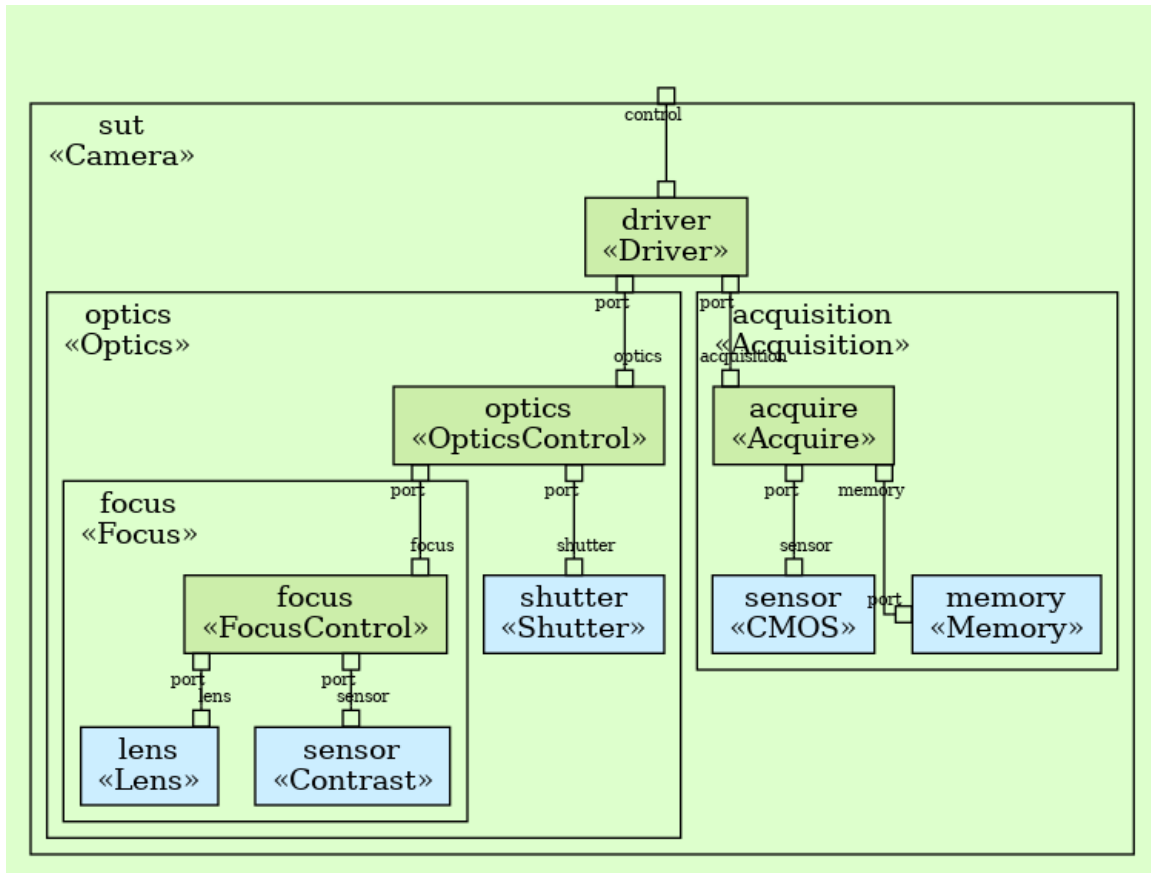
control

sut
«Camera»

driver
«Driver»

port

port

optics
«Optics»

acquisition
«Acquisition»

optics

acquisition

optics
«OpticsControl»

acquire
«Acquire»

port

port

port

memory

focus
«Focus»

focus

shutter

sensor

focus
«FocusControl»

shutter
«Shutter»

sensor
«CMOS»

port

memory
«Memory»

port

lens

port

sensor

lens
«Lens»

sensor
«Contrast»